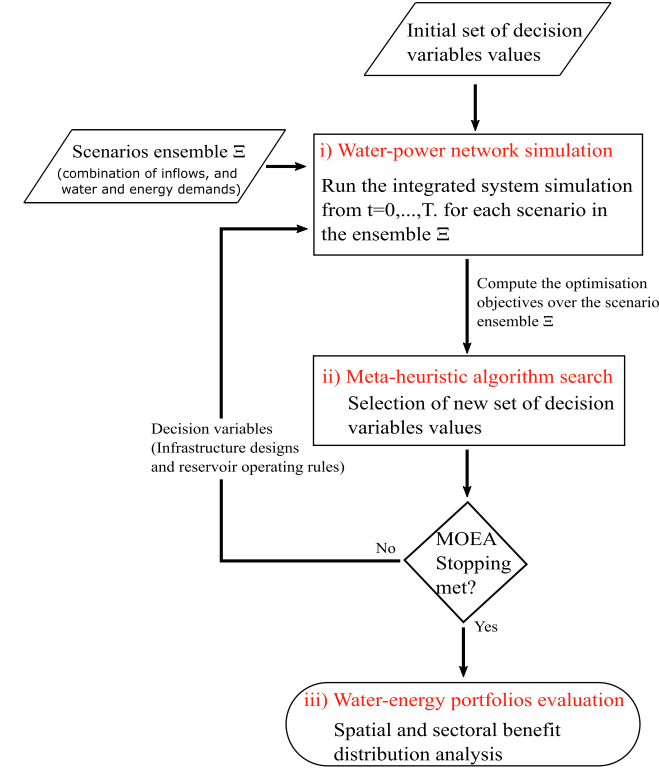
Initial set of decision variables values

Scenarios ensemble Ξ
(combination of inflows, and water and energy demands)

i) Water-power network simulation
Run the integrated system simulation from t=0,...,T. for each scenario in the ensemble Ξ

Compute the optimisation objectives over the scenario ensemble Ξ

ii) Meta-heuristic algorithm search
Selection of new set of decision variables values

Decision variables
(Infrastructure designs and reservoir operating rules)

No

MOEA Stopping met?

Yes

iii) Water-energy portfolios evaluation
Spatial and sectoral benefit distribution analysis